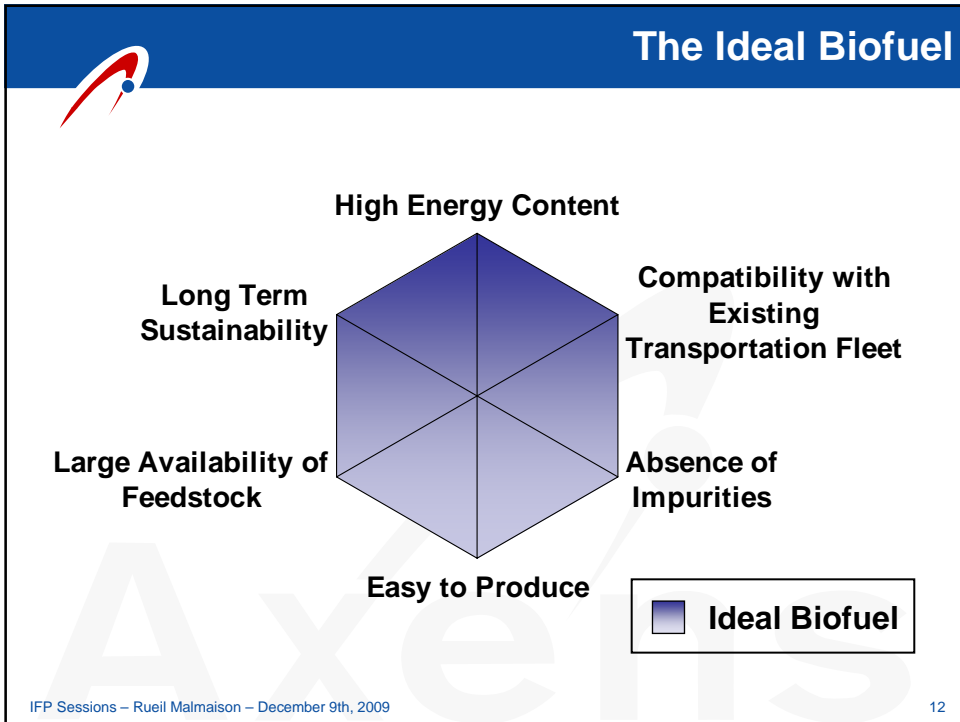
The Ideal Biofuel

High Energy Content

Compatibility with Existing Transportation Fleet

Absence of Impurities

Easy to Produce

Large Availability of Feedstock

Long Term Sustainability

Ideal Biofuel

Axens

IFP Sessions – Rueil Malmaison – December 9th, 2009

12